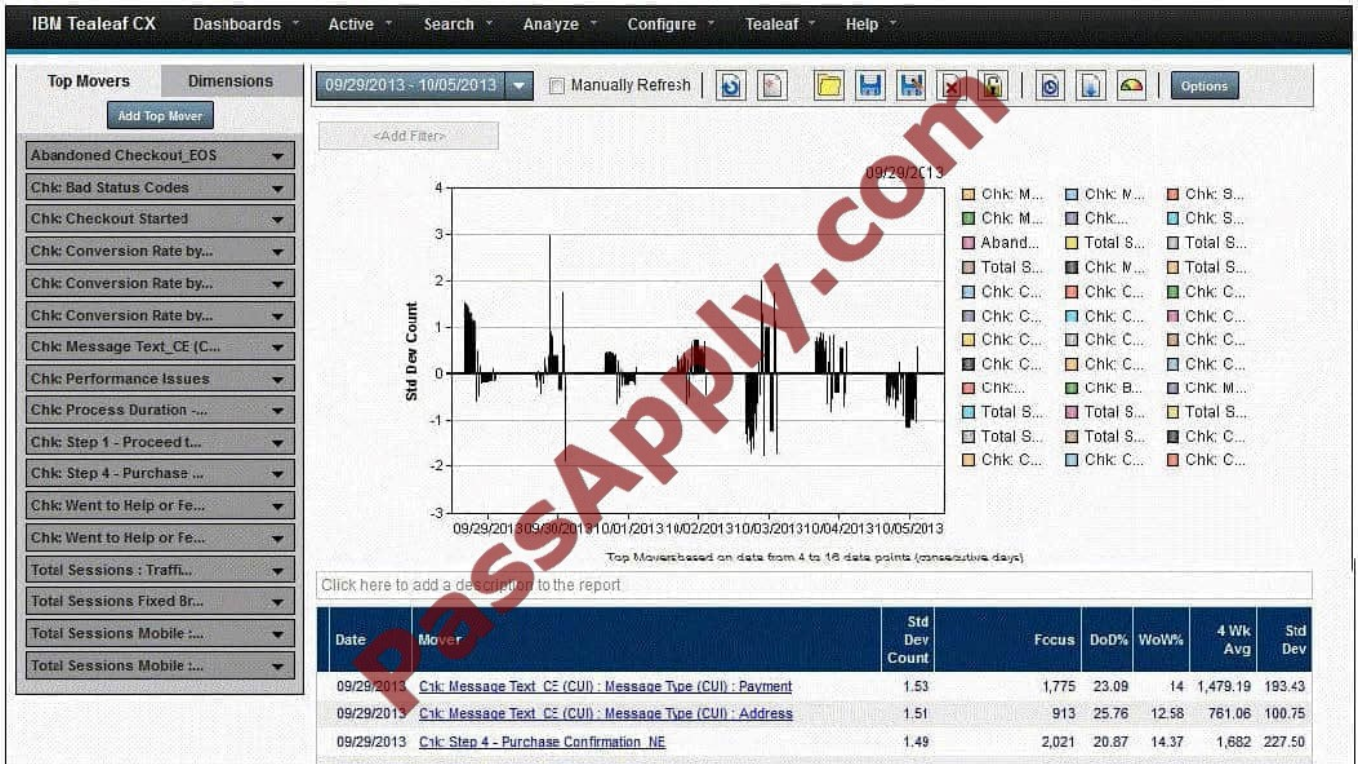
IBM Tealeaf CX Dashboards Active Search Analyze Configure Tealeaf Help

Top Movers Dimensions

Add Top Mover

Abandoned Checkout_EOS
Chk: Bad Status Codes
Chk: Checkout Started
Chk: Conversion Rate by...
Chk: Conversion Rate by...
Chk: Conversion Rate by...
Chk: Message Text_CE (C...
Chk: Performance Issues
Chk: Process Duration -...
Chk: Step 1 - Proceed t...
Chk: Step 4 - Purchase ...
Chk: Went to Help or Fe...
Chk: Went to Help or Fe...
Total Sessions : Traffi...
Total Sessions Fixed Br...
Total Sessions Mobile :...
Total Sessions Mobile :...

09/29/2013 - 10/05/2013 Manually Refresh Options

<Add Filter>

09/29/2013

Std Dev Count

4 3 2 1 0 -1 -2 -3

09/29/2013 09/30/2013 10/01/2013 10/02/2013 10/03/2013 10/04/2013 10/05/2013

Top Movers based on data from 4 to 16 data points (consecutive days)

Chk: M... Chk: M... Chk: S...
Chk: M... Chk:... Chk: S...
Aband... Total S... Total S...
Total S... Chk: M... Total S...
Chk: C... Chk: C... Chk: C...
Chk: C... Chk: C... Chk: C...
Chk: C... Chk: C... Chk: C...
Chk: C... Chk: C... Chk: C...
Chk:... Chk: B... Chk: M...
Total S... Total S... Total S...
Total S... Total S... Chk: C...
Chk: C... Chk: C... Chk: C...

Click here to add a description to the report

| Date | Mover | Std Dev Count | Focus | DoD% | WoW% | 4 Wk Avg | Std Dev |
|---|---|---|---|---|---|---|---|
| 09/29/2013 | Chk: Message Text_CE (CUI) : Message Type (CUI) : Payment | 1.53 | 1,775 | 23.09 | 14 | 1,479.19 | 193.43 |
| 09/29/2013 | Chk: Message Text_CE (CUI) : Message Type (CUI) : Address | 1.51 | 913 | 25.76 | 12.58 | 761.06 | 100.75 |
| 09/29/2013 | Chk: Step 4 - Purchase Confirmation_NE | 1.49 | 2,021 | 20.87 | 14.37 | 1,682 | 227.50 |

PassApply.com